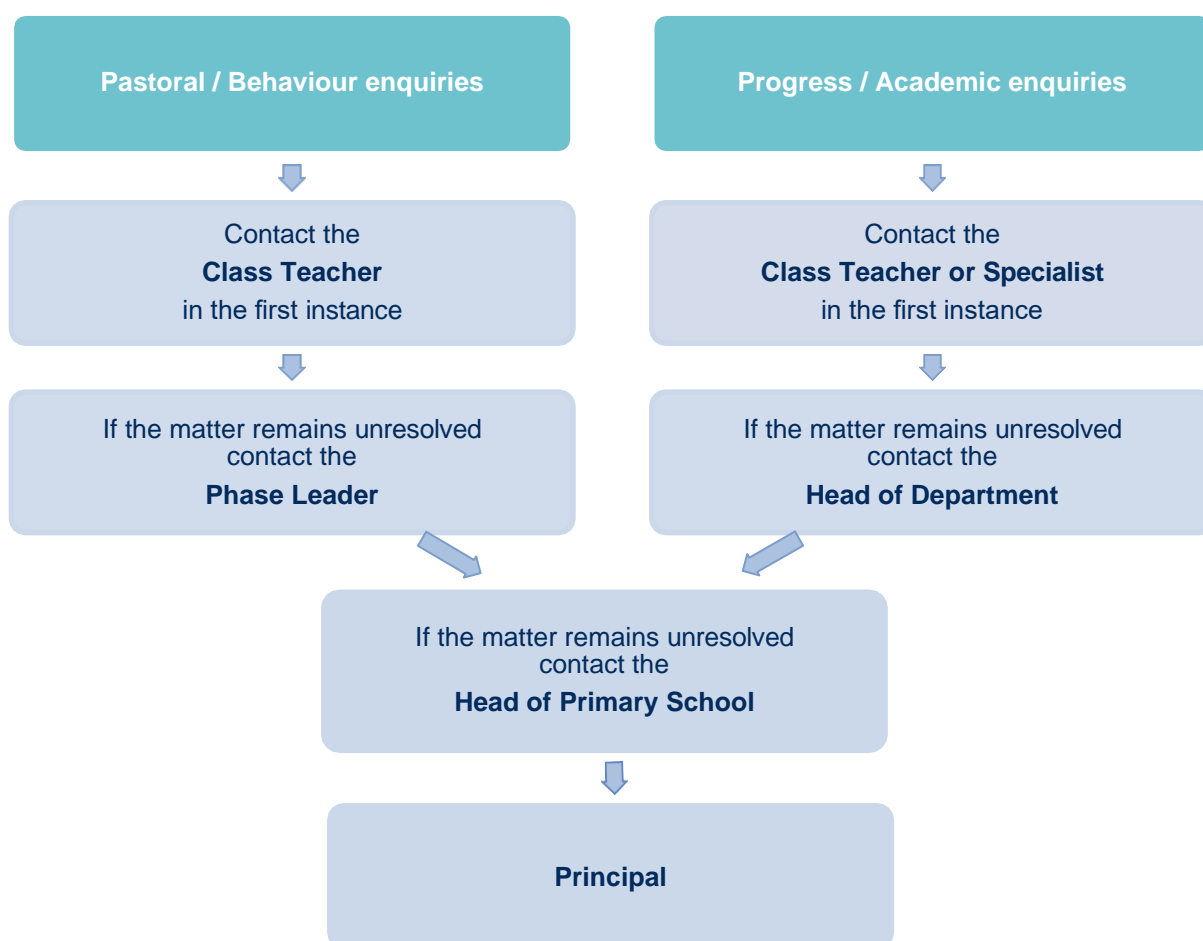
Pastoral / Behaviour enquiries

Contact the
Class Teacher
in the first instance

If the matter remains unresolved contact the
Phase Leader

Progress / Academic enquiries

Contact the
Class Teacher or Specialist
in the first instance

If the matter remains unresolved contact the
Head of Department

If the matter remains unresolved contact the
Head of Primary School

Principal